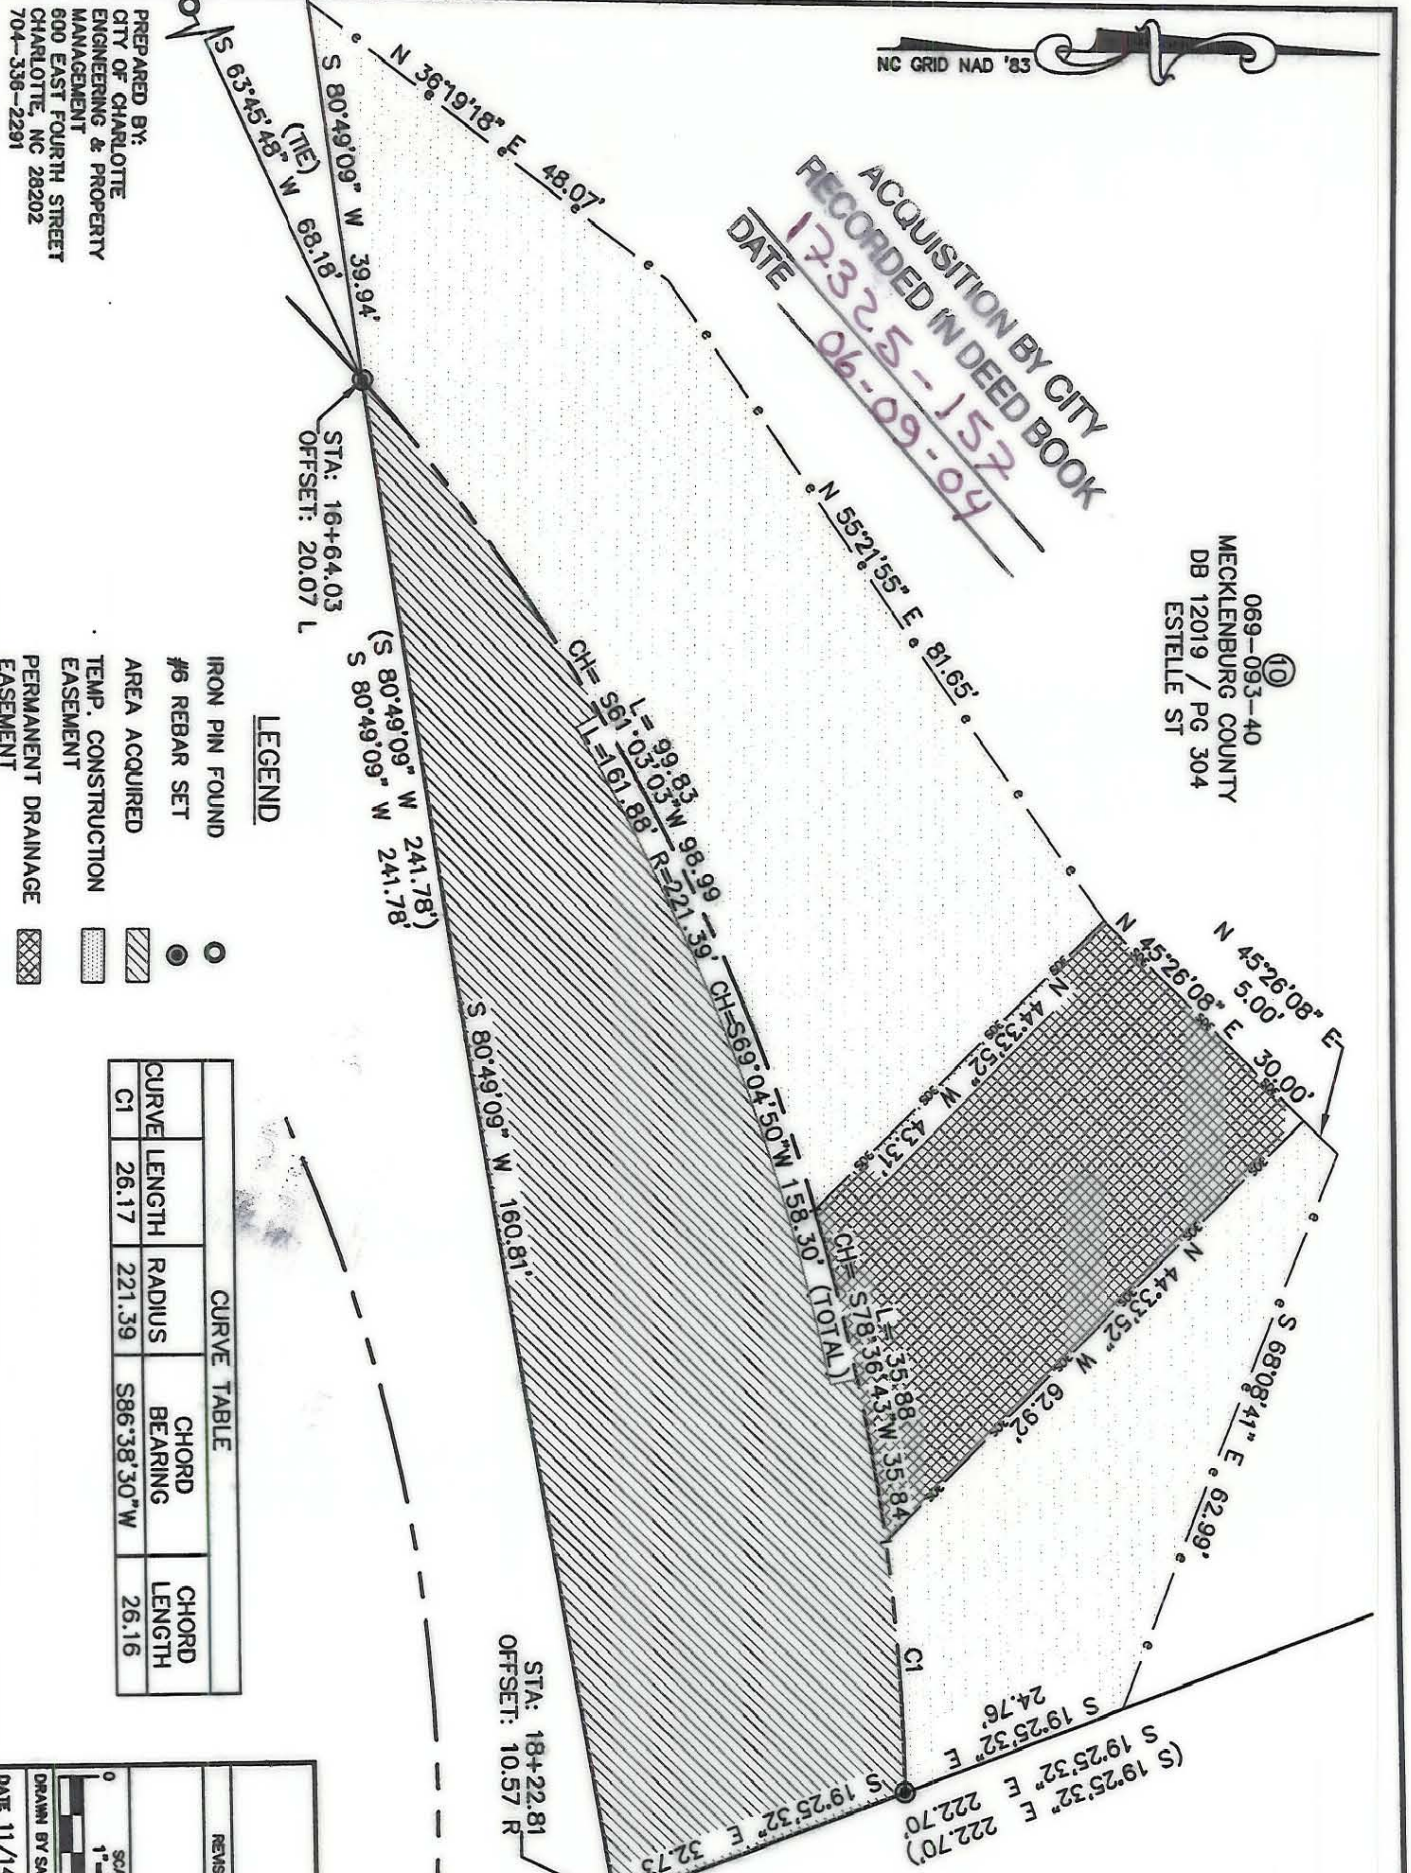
NC GRID NAD '83

ACQUISITION BY CITY
RECORDED IN DEED BOOK
17325-157
DATE 06-09-04

⑩
069-093-40
MECKLENBURG COUNTY
DB 12019 / PG 304
ESTELLE ST

N 36°19'18" E 48.07'
N 55°21'55" E 81.65'
N 45°26'08" E 5.00'
N 45°26'08" E 30.00'
S 68°08'41" E 62.99'
N 44°33'52" W 43.31'
N 44°33'52" W 62.92'
S 80°49'09" W 39.94'
(TIE) S 63°45'48" W 68.18'
STA: 16+64.03 OFFSET: 20.07' L
L=99.83
CH= S61°03'03"W 98.99
L=161.88' R=221.39' CH=S69°04'50"W 158.30' (TOTAL)
L=35.88
CH= S78°36'43"W 35.84
(S 80°49'09" W 241.78')
S 80°49'09" W 241.78'
S 80°49'09" W 160.81'
C1
S 19°25'32" E 24.76'
(S 19°25'32" E 222.70')
S 19°25'32" E 222.70'
S 19°25'32" E 32.73
STA: 18+22.81 OFFSET: 10.57' R

LEGEND
IRON PIN FOUND
#6 REBAR SET
AREA ACQUIRED
TEMP. CONSTRUCTION EASEMENT
PERMANENT DRAINAGE EASEMENT

CURVE TABLE
| CURVE | LENGTH | RADIUS | CHORD BEARING | CHORD LENGTH |
|---|---|---|---|---|
| C1 | 26.17 | 221.39 | S86°38'30"W | 26.16 |

PREPARED BY:
CITY OF CHARLOTTE
ENGINEERING & PROPERTY MANAGEMENT
600 EAST FOURTH STREET
CHARLOTTE, NC 28202
704-336-2291

REVIS
SCA 1"=
0
DRAWN BY SA
DATE 11/1